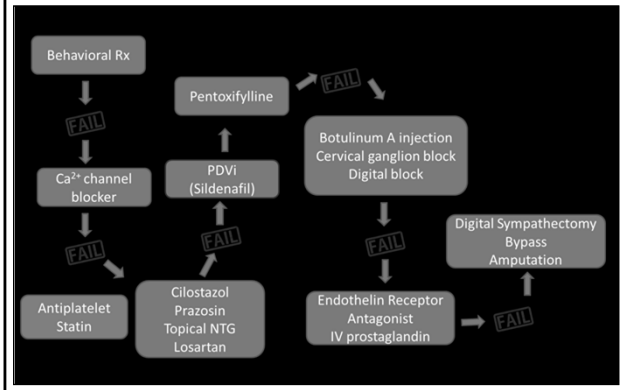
Behavioral Rx

FAIL

$Ca^{2+}$ channel blocker

FAIL

Antiplatelet
Statin

Cilostazol
Prazosin
Topical NTG
Losartan

FAIL

PDVi
(Sildenafil)

Pentoxifylline

FAIL

Botulinum A injection
Cervical ganglion block
Digital block

FAIL

Endothelin Receptor Antagonist
IV prostaglandin

FAIL

Digital Sympathectomy
Bypass
Amputation